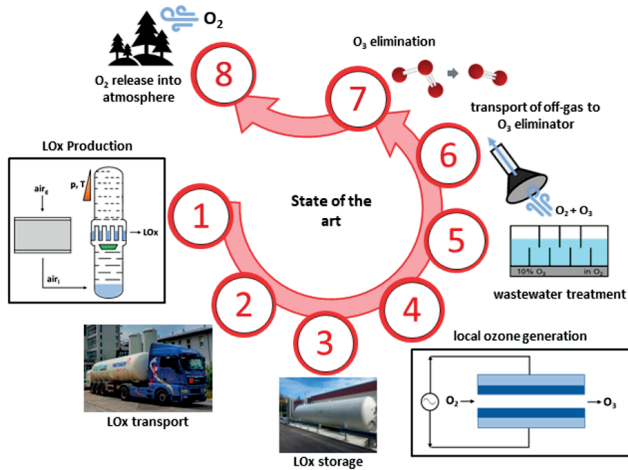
$O_2$

$O_2$ release into atmosphere

8

$O_3$ elimination

7

transport of off-gas to $O_3$ eliminator

6

LOx Production

$air_g$

p, T

LOx

$air_l$

1

State of the art

5

$O_2 + O_3$

10% $O_3$

in $O_2$

wastewater treatment

2

3

4

LOx transport

LOx storage

local ozone generation

$O_2$

$O_3$